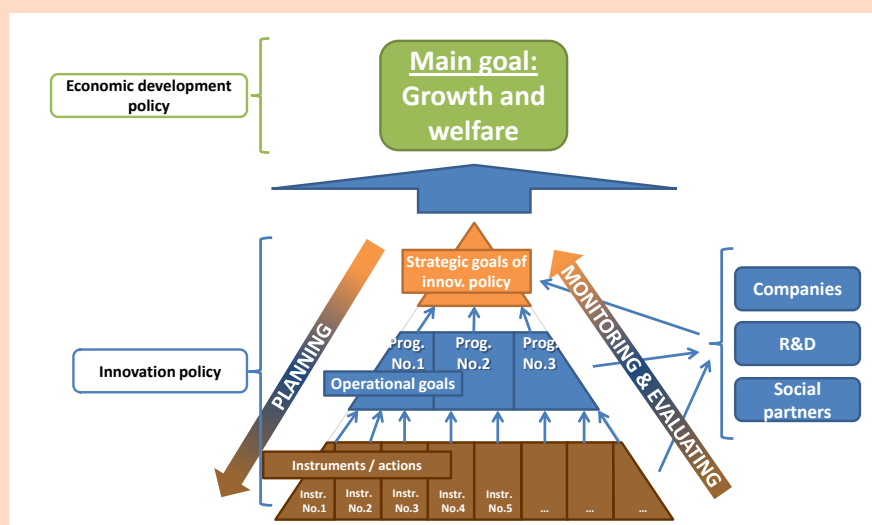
Economic development policy

Main goal:
Growth and welfare

Strategic goals of innov. policy

PLANNING

MONITORING & EVALUATING

Innovation policy

Prog. No.1

Prog. No.2

Prog. No.3

Operational goals

Instruments / actions

Instr. No.1

Instr. No.2

Instr. No.3

Instr. No.4

Instr. No.5

...

...

...

Companies

R&D

Social partners